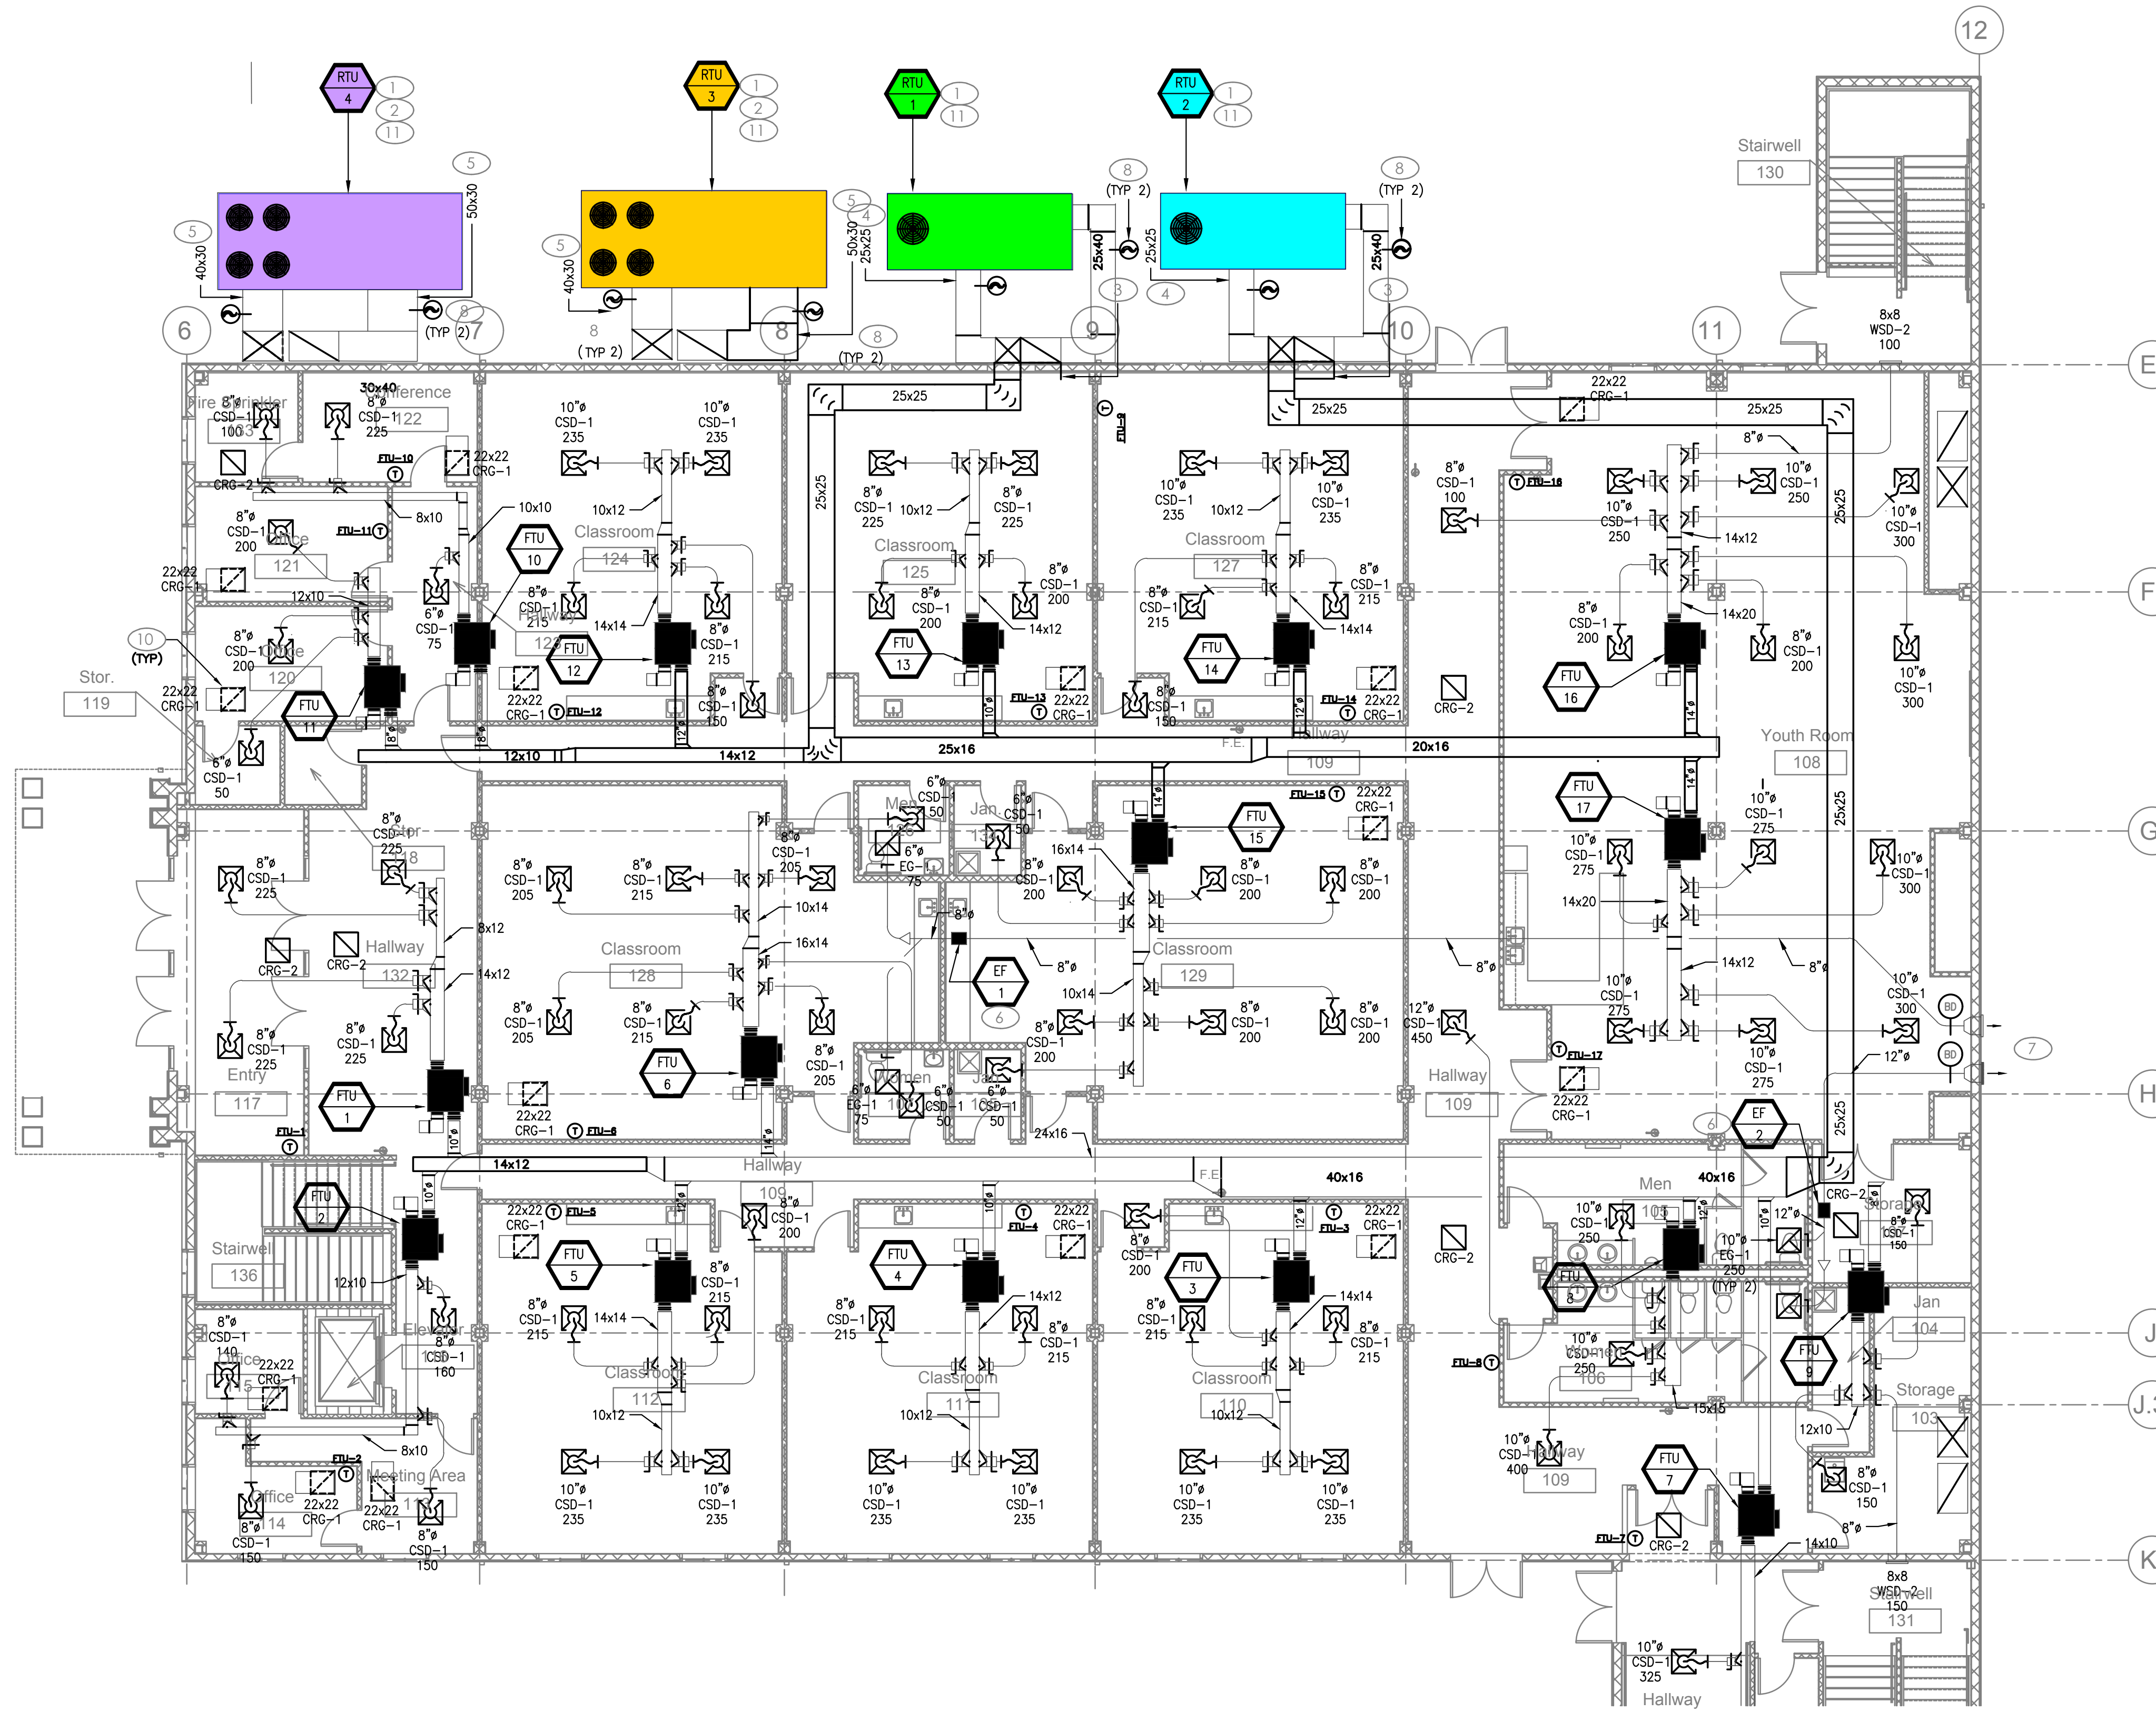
RTU 4
1
2
11
RTU 3
1
2
11
RTU 1
1
11
RTU 2
1
11
12
5
50x30
5
40x30
5
40x30
5
4
50x30
25x25
8
(TYP 2)
25x40
25x25
8
(TYP 2)
25x40
Stairwell
130
8
(TYP 2)
7
8
(TYP 2)
8
8
(TYP 2)
3
4
3
6
9
10
11
8x8
WSD-2
100
E
30x40
Fire Sprinkler
Conference
8"ø CSD-1 100
8"ø CSD-1 225
122
FTU-10
22x22 CRG-1
CRG-2
10"ø CSD-1 235
10"ø CSD-1 235
25x25
25x25
25x25
22x22 CRG-1
25x25
FTU-9
FTU-16
8"ø
Classroom
124
Classroom
125
Classroom
127
10x10
10x12
10x12
10x12
8x10
FTU-11
8"ø CSD-1 200
Office
121
FTU 10
8"ø CSD-1 225
8"ø CSD-1 225
10"ø CSD-1 235
10"ø CSD-1 235
8"ø CSD-1 100
10"ø CSD-1 250
10"ø CSD-1 250
14x12
10"ø CSD-1 300
22x22 CRG-1
12x10
6"ø CSD-1 75
8"ø CSD-1 215
Hallway
123
14x14
8"ø CSD-1 215
8"ø CSD-1 200
8"ø CSD-1 200
14x12
8"ø CSD-1 215
8"ø CSD-1 215
14x14
8"ø CSD-1 200
14x20
8"ø CSD-1 200
F
10 (TYP)
Stor.
119
8"ø CSD-1 200
Office
120
FTU 12
FTU 13
FTU 14
FTU 16
10"ø CSD-1 300
22x22 CRG-1
FTU 11
22x22 CRG-1
FTU-12
8"ø CSD-1 150
FTU-13
22x22 CRG-1
8"ø CSD-1 150
FTU-14
22x22 CRG-1
CRG-2
6"ø CSD-1 50
12x10
14x12
25x16
F.E.
Hallway
109
20x16
Youth Room
108
8"ø CSD-1 225
Stor
118
6"ø CSD-1 50
Men
6"ø CSD-1 50
Jan
FTU-15
22x22 CRG-1
FTU 15
FTU 17
10"ø CSD-1 275
10"ø CSD-1 275
25x25
G
8"ø CSD-1 225
8"ø CSD-1 205
8"ø CSD-1 215
8"ø CSD-1 205
6"ø EG-1 75
16x14
8"ø CSD-1 200
8"ø CSD-1 200
8"ø CSD-1 200
10"ø CSD-1 300
14x20
10x14
8x12
16x14
8"ø
CRG-2
CRG-2
Hallway
132
14x12
Classroom
128
EF 1
6
8"ø
Classroom
129
8"ø
14x12
8"ø
10"ø CSD-1 275
10"ø CSD-1 300
BD
7
8"ø CSD-1 225
8"ø CSD-1 225
8"ø CSD-1 205
8"ø CSD-1 215
10x14
8"ø CSD-1 200
8"ø CSD-1 200
8"ø CSD-1 200
12"ø CSD-1 450
FTU-17
10"ø CSD-1 275
12"ø
Entry
117
FTU 1
FTU 6
8"ø CSD-1 205
Kitchen
6"ø EG-1 75
6"ø CSD-1 50
Jan
6"ø CSD-1 50
Hallway
109
22x22 CRG-1
EF 2
25x25
H
22x22 CRG-1
FTU-6
24x16
FTU-1
14x12
Hallway
F.E.
40x16
Men
40x16
Stairwell
136
FTU 2
22x22 CRG-1
FTU-5
109
8"ø CSD-1 200
FTU-4
22x22 CRG-1
8"ø CSD-1 200
FTU-3
22x22 CRG-1
CRG-2
CRG-2
Storage
8"ø CSD-1 150
10"ø CSD-1 250
105
12"ø
10"ø EG-1 250 (TYP 2)
12x10
FTU 5
FTU 4
FTU 3
FTU 8
8"ø CSD-1 215
8"ø CSD-1 215
8"ø CSD-1 215
14x12
8"ø CSD-1 215
14x14
Jan
104
J
8"ø CSD-1 140
Office
115
22x22 CRG-1
Elevator
8"ø CSD-1 160
14x14
8"ø CSD-1 215
8"ø CSD-1 215
8"ø CSD-1 215
8"ø CSD-1 215
8"ø CSD-1 215
10"ø CSD-1 250
Women
106
FTU-8
FTU 9
Storage
103
Classroom
112
Classroom
111
Classroom
110
15x15
10x12
10x12
10x12
12x10
8x10
FTU-2
Meeting Area
Office
114
22x22 CRG-1
22x22 CRG-1
116
8"ø CSD-1 150
8"ø CSD-1 150
10"ø CSD-1 235
10"ø CSD-1 235
10"ø CSD-1 235
10"ø CSD-1 235
10"ø CSD-1 235
10"ø CSD-1 235
10"ø CSD-1 400
Hallway
109
FTU 7
FTU-7
CRG-2
8"ø CSD-1 150
8"ø
14x10
K
8x8 WSD-2 150
Stairwell
131
10"ø CSD-1 325
Hallway